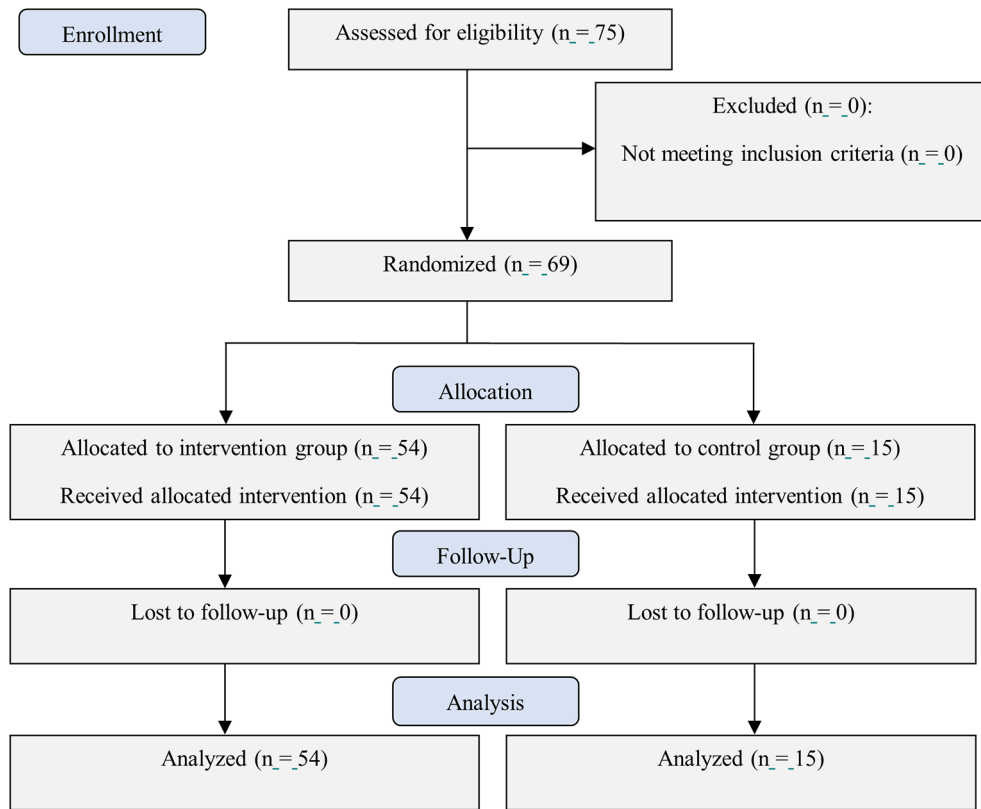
Enrollment

Assessed for eligibility (n = 75)

Excluded (n = 0):

Not meeting inclusion criteria (n = 0)

Randomized (n = 69)

Allocation

Allocated to intervention group (n = 54)

Received allocated intervention (n = 54)

Allocated to control group (n = 15)

Received allocated intervention (n = 15)

Follow-Up

Lost to follow-up (n = 0)

Lost to follow-up (n = 0)

Analysis

Analyzed (n = 54)

Analyzed (n = 15)